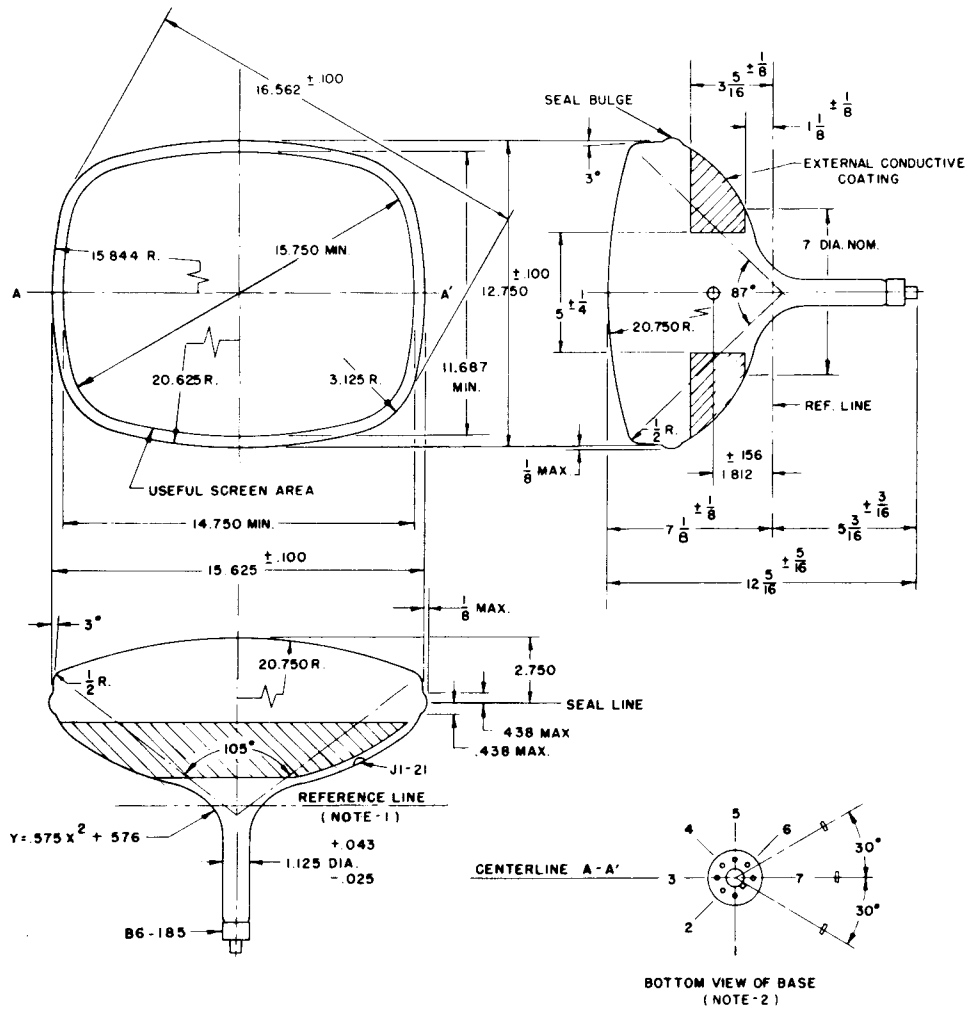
16.562 $\pm$ .100

15.844 R.

15.750 MIN.

A

A'

20.625 R.

3.125 R.

USEFUL SCREEN AREA

$\pm$ .100

12.750

11.687 MIN.

SEAL BULGE

$3\frac{5}{16}$ $\pm\frac{1}{8}$

$1\frac{1}{8}$ $\pm\frac{1}{8}$

3°

EXTERNAL CONDUCTIVE COATING

7 DIA. NOM.

$5\pm\frac{1}{4}$

20.750 R.

87°

REF. LINE

$\frac{1}{2}$ R.

$\frac{1}{8}$ MAX.

$\pm$ .156

1.812

$7\frac{1}{8}$ $\pm\frac{1}{8}$

$5\frac{3}{16}$ $\pm\frac{3}{16}$

$12\frac{5}{16}$ $\pm\frac{5}{16}$

14.750 MIN.

15.625 $\pm$ .100

3°

$\frac{1}{8}$ MAX.

$\frac{1}{2}$ R.

20.750 R.

2.750

SEAL LINE

.438 MAX

.438 MAX.

105°

J1-21

REFERENCE LINE (NOTE-1)

Y=.575 $X^2$ + .576

1.125 DIA. +.043 -.025

B6-185

CENTERLINE A-A'

4 5 6

3 7

2 1

30°

30°

BOTTOM VIEW OF BASE (NOTE-2)